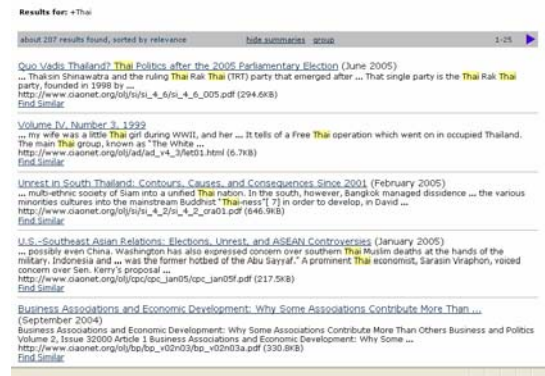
Results for: +Thai

about 207 results found, sorted by relevance hide summaries group 1-25

Quo Vadis Thailand? Thai Politics after the 2005 Parliamentary Election (June 2005)
... Thaksin Shinawatra and the ruling Thai Rak Thai (TRT) party that emerged after ... That single party is the Thai Rak Thai party, founded in 1998 by ...
http://www.ciaonet.org/olj/si/si_4_6/si_4_6_005.pdf (294.6KB)
Find Similar

Volume IV, Number 3, 1999
... my wife was a little Thai girl during WWII, and her ... It tells of a Free Thai operation which went on in occupied Thailand. The main Thai group, known as "The White ...
http://www.ciaonet.org/olj/ad/ad_v4_3/let01.html (6.7KB)
Find Similar

Unrest in South Thailand: Contours, Causes, and Consequences Since 2001 (February 2005)
... multi-ethnic society of Siam into a unified Thai nation. In the south, however, Bangkok managed dissidence ... the various minorities cultures into the mainstream Buddhist "Thai-ness"[ 7] in order to develop, in David ...
http://www.ciaonet.org/olj/si/si_4_2/si_4_2_cra01.pdf (646.9KB)
Find Similar

U.S.-Southeast Asian Relations: Elections, Unrest, and ASEAN Controversies (January 2005)
... possibly even China. Washington has also expressed concern over southern Thai Muslim deaths at the hands of the military. Indonesia and ... was the former hotbed of the Abu Sayyaf." A prominent Thai economist, Sarasin Viraphon, voiced concern over Sen. Kerry's proposal ...
http://www.ciaonet.org/olj/cpc/cpc_jan05/cpc_jan05f.pdf (217.5KB)
Find Similar

Business Associations and Economic Development: Why Some Associations Contribute More Than ...
(September 2004)
Business Associations and Economic Development: Why Some Associations Contribute More Than Others Business and Politics Volume 2, Issue 32000 Article 1 Business Associations and Economic Development: Why Some ...
http://www.ciaonet.org/olj/bp/bp_v02n03/bp_v02n03a.pdf (330.8KB)
Find Similar